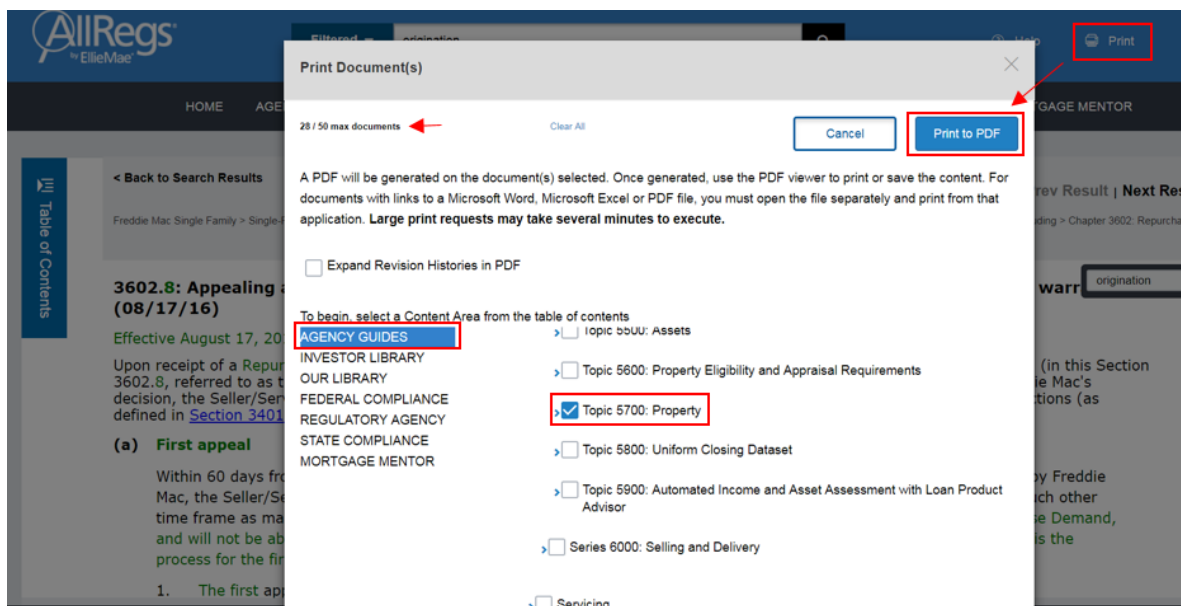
AllRegs by EllieMae

Filtered origination

Help Print

HOME AGE TGAGE MENTOR

Table of Contents

< Back to Search Results

Freddie Mac Single Family > Single-F

rev Result | Next Re

ding > Chapter 3602: Repurcha

3602.8: Appealing (08/17/16)

warr

origination

Effective August 17, 20

Upon receipt of a Repur 3602.8, referred to as t decision, the Seller/Serv defined in Section 3401

(in this Section ie Mac's tions (as

(a) First appeal

Within 60 days fr Mac, the Seller/Se time frame as ma and will not be ab process for the fir

y Freddie ch other se Demand, is the

1. The first ap

Print Document(s)

28 / 50 max documents

Clear All

Cancel

Print to PDF

A PDF will be generated on the document(s) selected. Once generated, use the PDF viewer to print or save the content. For documents with links to a Microsoft Word, Microsoft Excel or PDF file, you must open the file separately and print from that application. Large print requests may take several minutes to execute.

Expand Revision Histories in PDF

To begin, select a Content Area from the table of contents

AGENCY GUIDES
INVESTOR LIBRARY
OUR LIBRARY
FEDERAL COMPLIANCE
REGULATORY AGENCY
STATE COMPLIANCE
MORTGAGE MENTOR

Topic 5500: Assets
Topic 5600: Property Eligibility and Appraisal Requirements
Topic 5700: Property
Topic 5800: Uniform Closing Dataset
Topic 5900: Automated Income and Asset Assessment with Loan Product Advisor
Series 6000: Selling and Delivery
Servicing